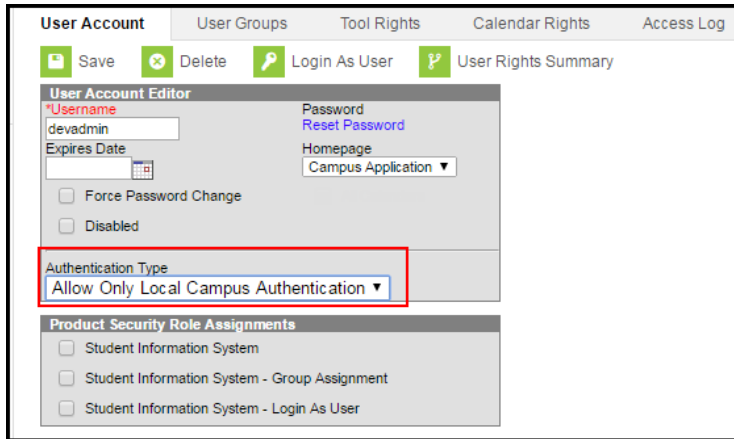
User Account | User Groups | Tool Rights | Calendar Rights | Access Log

Save | Delete | Login As User | User Rights Summary

User Account Editor

*Username
devadmin

Password
Reset Password

Expires Date

Homepage
Campus Application ▼

Force Password Change

Disabled

Authentication Type
Allow Only Local Campus Authentication ▼

Product Security Role Assignments

Student Information System

Student Information System - Group Assignment

Student Information System - Login As User